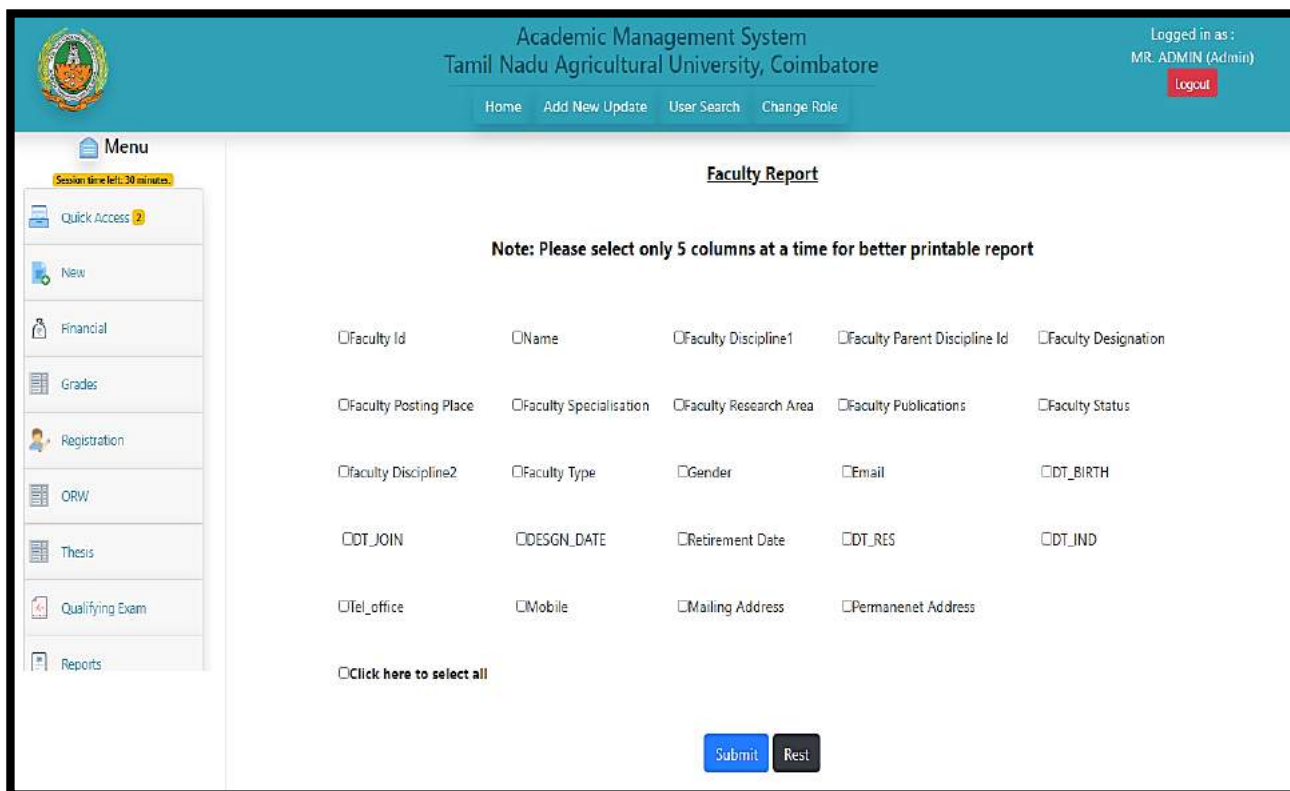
Academic Management System
Tamil Nadu Agricultural University, Coimbatore

Home Add New Update User Search Change Role

Logged in as :
MR. ADMIN (Admin)
Logout

Menu
Session time left: 30 minutes.

Quick Access 2
New
Financial
Grades
Registration
ORW
Thesis
Qualifying Exam
Reports

Faculty Report

Note: Please select only 5 columns at a time for better printable report

| | | | | |
|---|---|---|---|---|
| ☐Faculty Id | ☐Name | ☐Faculty Discipline1 | ☐Faculty Parent Discipline Id | ☐Faculty Designation |
| ☐Faculty Posting Place | ☐Faculty Specialisation | ☐Faculty Research Area | ☐Faculty Publications | ☐Faculty Status |
| ☐faculty Discipline2 | ☐Faculty Type | ☐Gender | ☐Email | ☐DT_BIRTH |
| ☐DT_JOIN | ☐DESGN_DATE | ☐Retirement Date | ☐DT_RES | ☐DT_IND |
| ☐Tel_office | ☐Mobile | ☐Mailing Address | ☐Permanenet Address | |

☐Click here to select all

Submit Rest